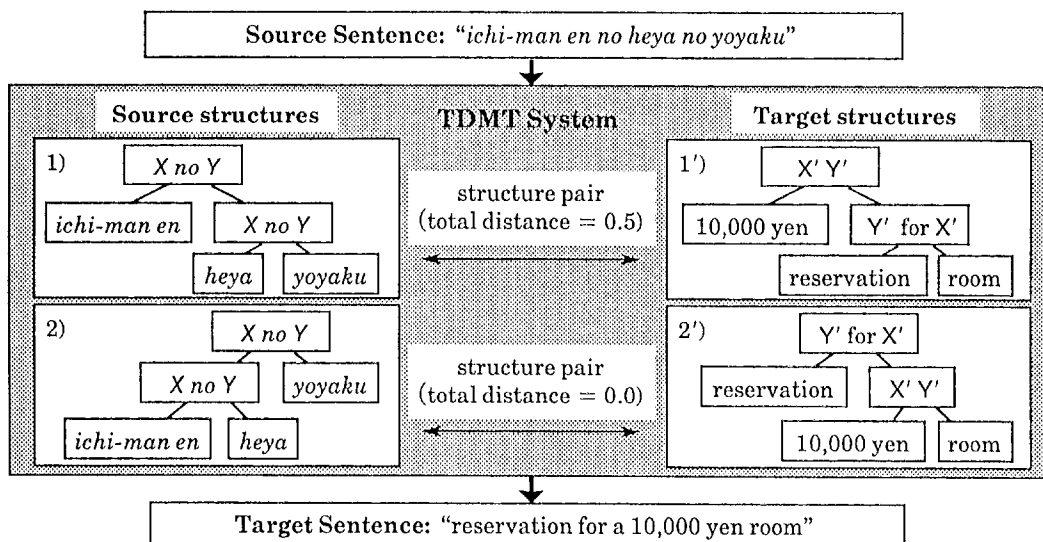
Source Sentence: "ichi-man en no heya no yoyaku"

Source structures

TDMT System

Target structures

1)

X no Y

ichi-man en

X no Y

heya

yoyaku

structure pair (total distance = 0.5)

1')

X' Y'

10,000 yen

Y' for X'

reservation

room

2)

X no Y

X no Y

yoyaku

ichi-man en

heya

structure pair (total distance = 0.0)

2')

Y' for X'

reservation

X' Y'

10,000 yen

room

Target Sentence: "reservation for a 10,000 yen room"